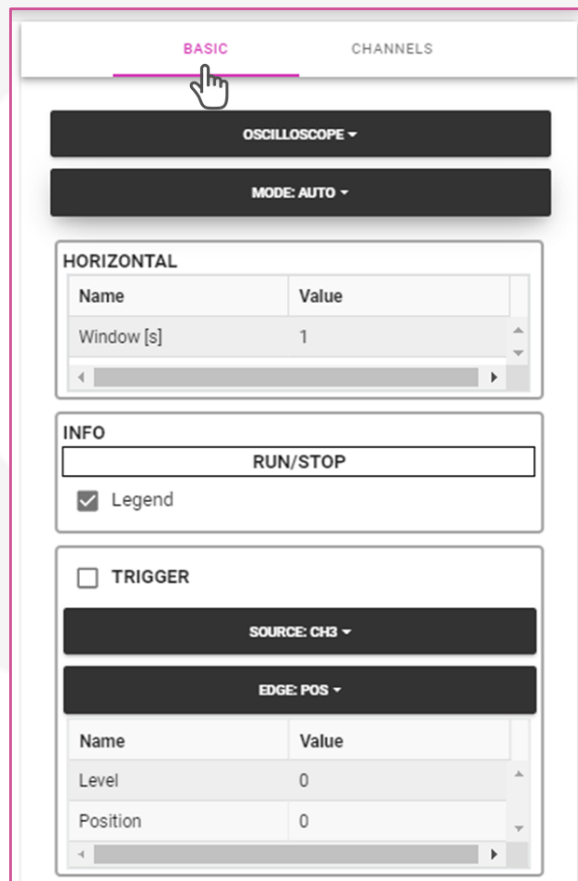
BASIC CHANNELS

OSCILLOSCOPE

MODE: AUTO

HORIZONTAL

| Name | Value |
|---|---|
| Window [s] | 1 |

INFO

RUN/STOP

Legend

TRIGGER

SOURCE: CH3

EDGE: POS

| Name | Value |
|---|---|
| Level | 0 |
| Position | 0 |